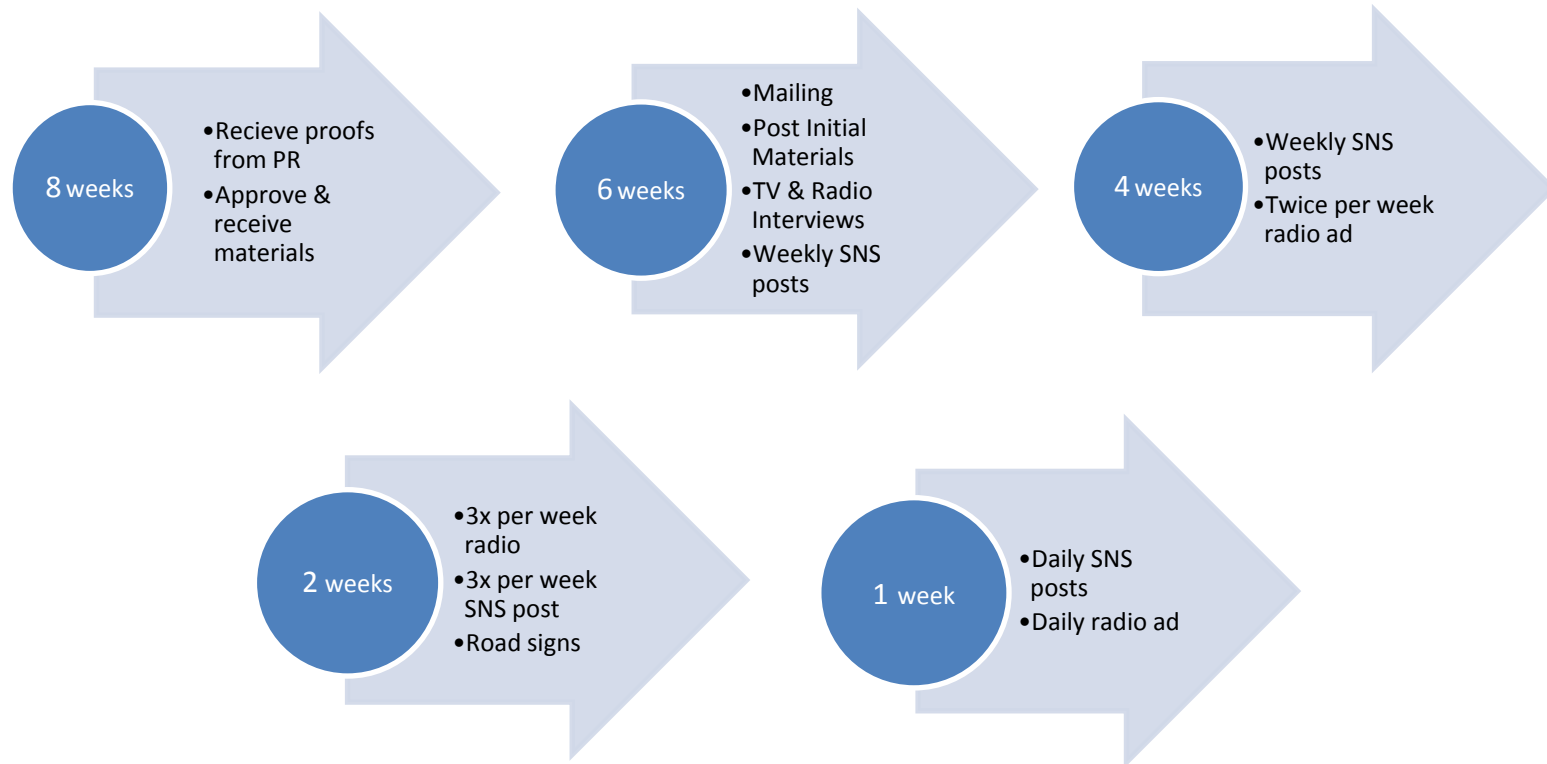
8 weeks

- Recieve proofs from PR
- Approve & receive materials

6 weeks

- Mailing
- Post Initial Materials
- TV & Radio Interviews
- Weekly SNS posts

4 weeks

- Weekly SNS posts
- Twice per week radio ad

2 weeks

- 3x per week radio
- 3x per week SNS post
- Road signs

1 week

- Daily SNS posts
- Daily radio ad